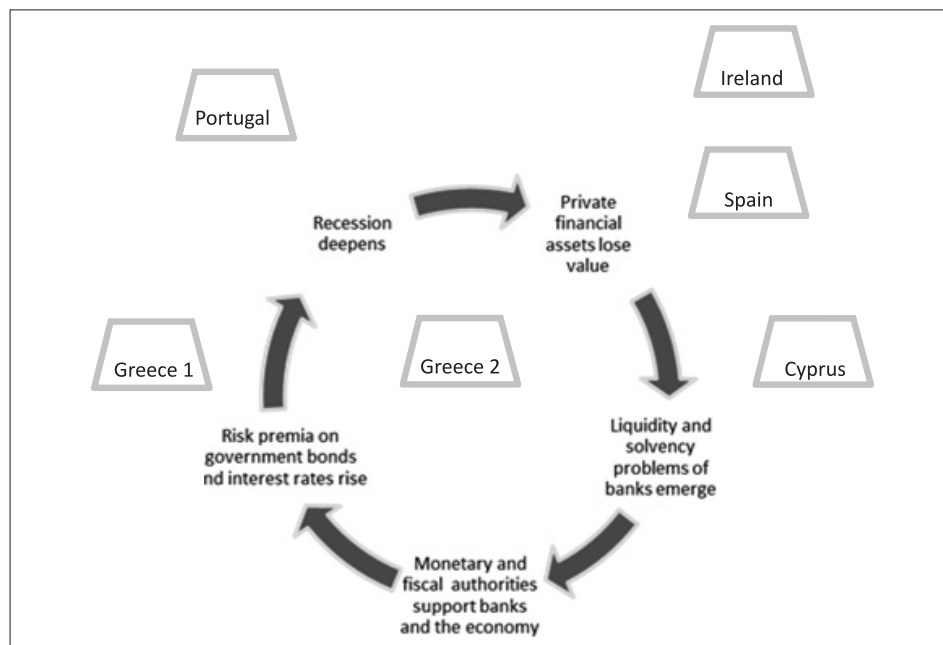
Ireland

Portugal

Spain

Recession deepens

Private financial assets lose value

Greece 1

Greece 2

Cyprus

Risk premia on government bonds nd interest rates rise

Liquidity and solvency problems of banks emerge

Monetary and fiscal authorities support banks and the economy